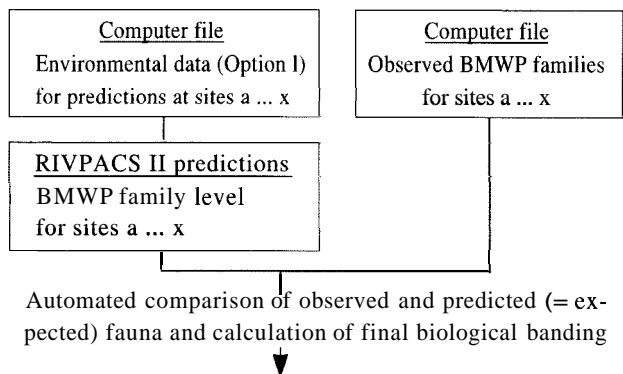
Computer file
Environmental data (Option l)
for predictions at sites a ... x

Computer file
Observed BMWP families
for sites a ... x

RIVPACS II predictions
BMWP family level
for sites a ... x

Automated comparison of observed and predicted (= expected) fauna and calculation of final biological banding